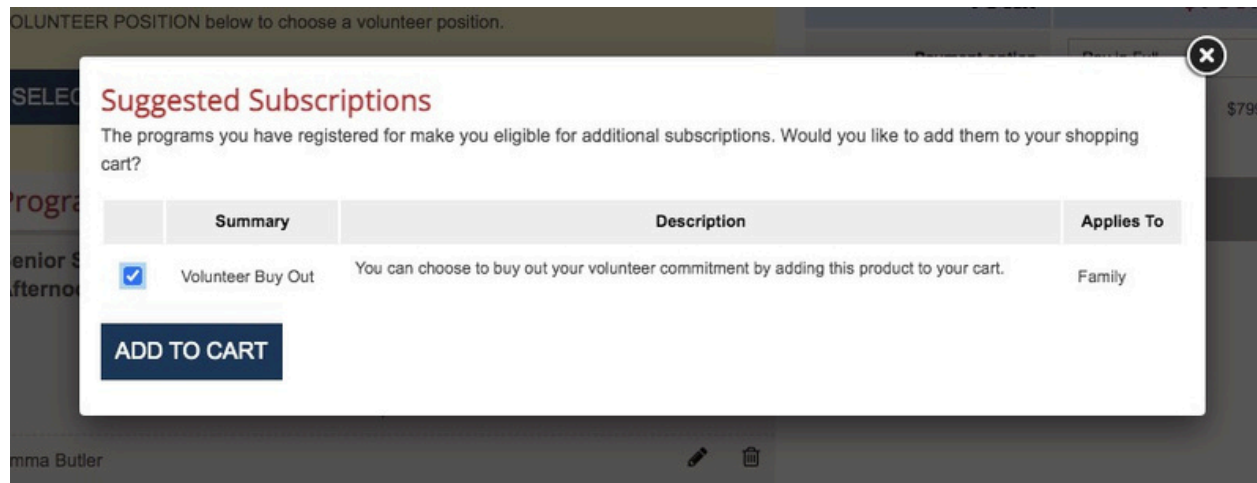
OLUNTEER POSITION below to choose a volunteer position.

SELEC

Progra

enior S
fterno

mma Butler

$79

Suggested Subscriptions

The programs you have registered for make you eligible for additional subscriptions. Would you like to add them to your shopping cart?

| | Summary | Description | Applies To |
|---|---|---|---|
| ☑ | Volunteer Buy Out | You can choose to buy out your volunteer commitment by adding this product to your cart. | Family |

ADD TO CART